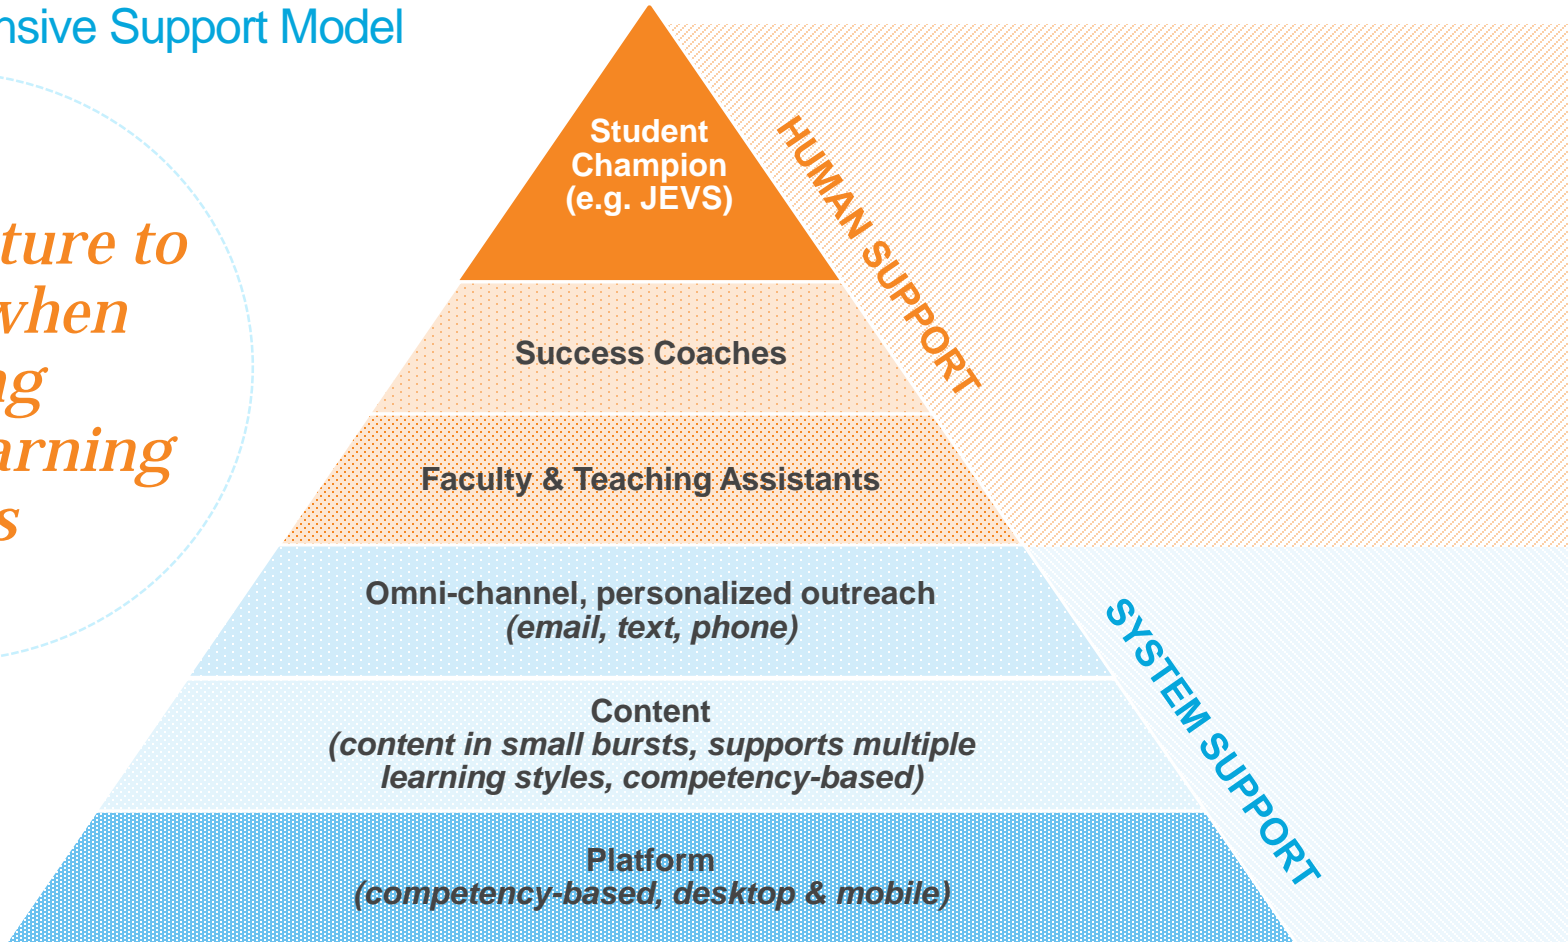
nsive Support Model

ture to
when
ng
arning
s

Student Champion (e.g. JEVS)

Success Coaches

Faculty & Teaching Assistants

Omni-channel, personalized outreach
*(email, text, phone)*

Content
*(content in small bursts, supports multiple learning styles, competency-based)*

Platform
*(competency-based, desktop & mobile)*

HUMAN SUPPORT

SYSTEM SUPPORT